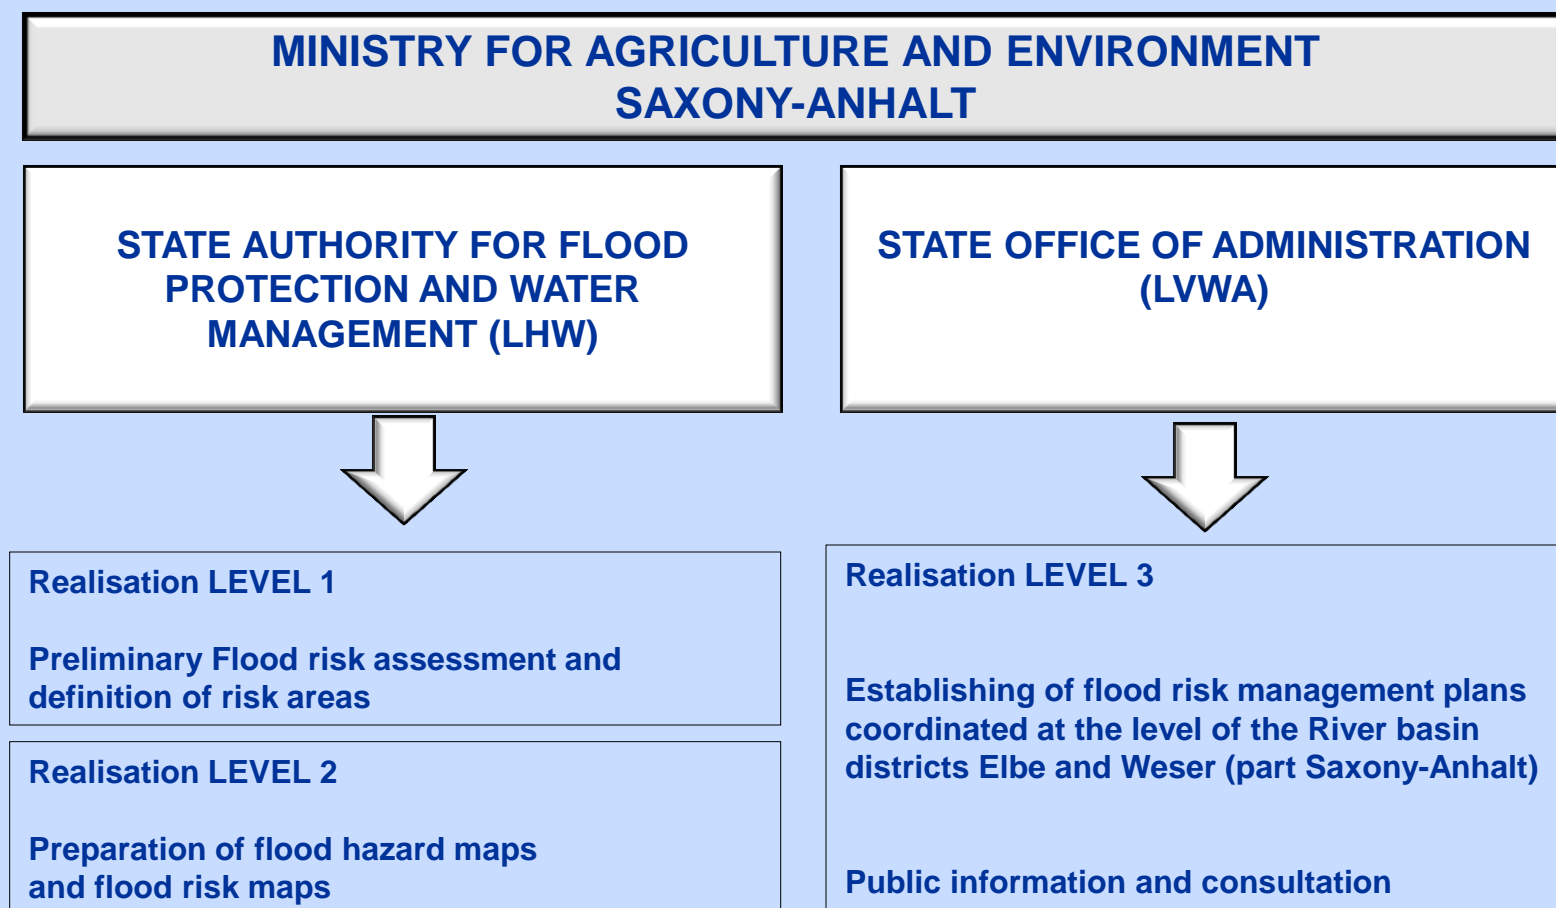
MINISTRY FOR AGRICULTURE AND ENVIRONMENT
SAXONY-ANHALT

STATE AUTHORITY FOR FLOOD PROTECTION AND WATER MANAGEMENT (LHW)

STATE OFFICE OF ADMINISTRATION (LVWA)

Realisation LEVEL 1

Preliminary Flood risk assessment and definition of risk areas

Realisation LEVEL 2

Preparation of flood hazard maps and flood risk maps

Realisation LEVEL 3

Establishing of flood risk management plans coordinated at the level of the River basin districts Elbe and Weser (part Saxony-Anhalt)

Public information and consultation